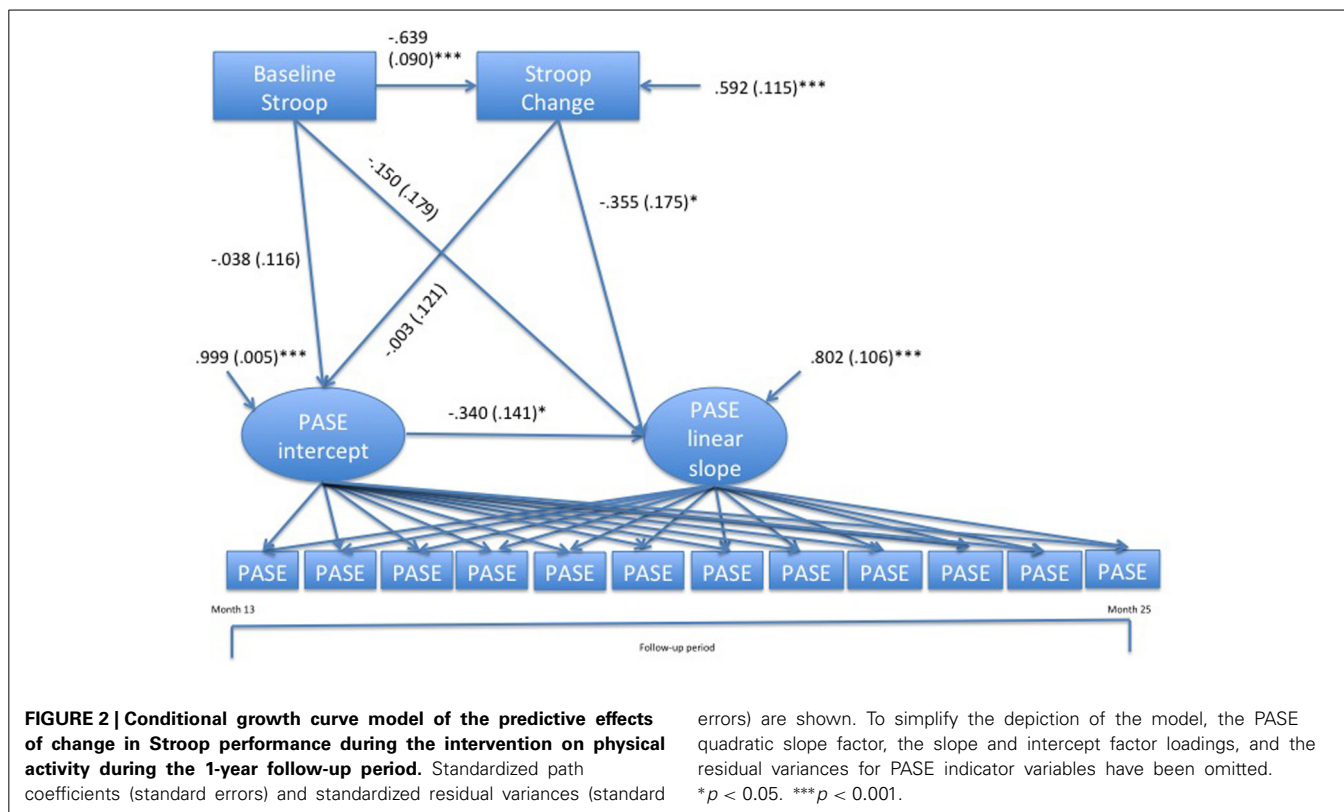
Baseline Stroop

-.639 (.090)***

Stroop Change

.592 (.115)***

-.150 (.179)

-.355 (.175)*

-.038 (.116)

-.003 (.121)

.999 (.005)***

.802 (.106)***

PASE intercept

-.340 (.141)*

PASE linear slope

| PASE | PASE | PASE | PASE | PASE | PASE | PASE | PASE | PASE | PASE | PASE | PASE |
|---|---|---|---|---|---|---|---|---|---|---|---|

Month 13

Month 25

Follow-up period

**FIGURE 2 | Conditional growth curve model of the predictive effects of change in Stroop performance during the intervention on physical activity during the 1-year follow-up period.** Standardized path coefficients (standard errors) and standardized residual variances (standard errors) are shown. To simplify the depiction of the model, the PASE quadratic slope factor, the slope and intercept factor loadings, and the residual variances for PASE indicator variables have been omitted. $^{*}p < 0.05$. $^{***}p < 0.001$.